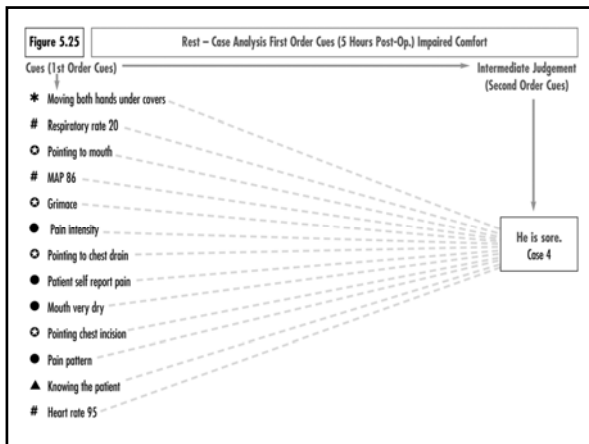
Figure 5.25

Rest – Case Analysis First Order Cues (5 Hours Post-Op.) Impaired Comfort

Cues (1st Order Cues)

Intermediate Judgement (Second Order Cues)

* Moving both hands under covers

# Respiratory rate 20

○ Pointing to mouth

# MAP 86

○ Grimace

● Pain intensity

○ Pointing to chest drain

● Patient self report pain

● Mouth very dry

○ Pointing chest incision

● Pain pattern

▲ Knowing the patient

# Heart rate 95

He is sore. Case 4